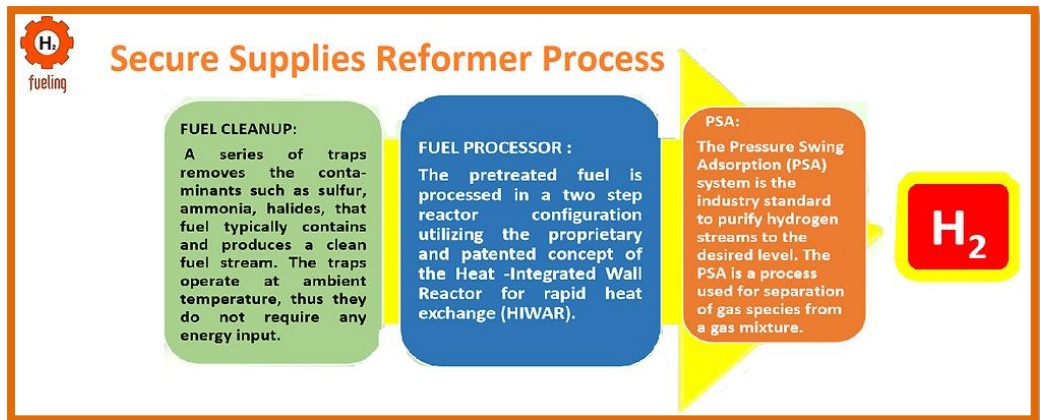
$H_2$
fueling

Secure Supplies Reformer Process

FUEL CLEANUP:

A series of traps removes the contaminants such as sulfur, ammonia, halides, that fuel typically contains and produces a clean fuel stream. The traps operate at ambient temperature, thus they do not require any energy input.

FUEL PROCESSOR :

The pretreated fuel is processed in a two step reactor configuration utilizing the proprietary and patented concept of the Heat -Integrated Wall Reactor for rapid heat exchange (HIWAR).

PSA:

The Pressure Swing Adsorption (PSA) system is the industry standard to purify hydrogen streams to the desired level. The PSA is a process used for separation of gas species from a gas mixture.

$H_2$